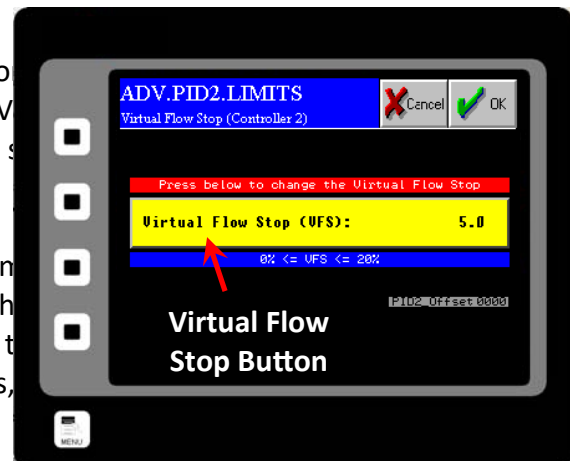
o
V
s
m
h
t
s,

ADV.PID2.LIMITS
Virtual Flow Stop (Controller 2)

Cancel

OK

Press below to change the Virtual Flow Stop

Virtual Flow Stop (VFS): 5.0

0% <= VFS <= 20%

PID2_Offset 0000

Virtual Flow Stop Button

MENU